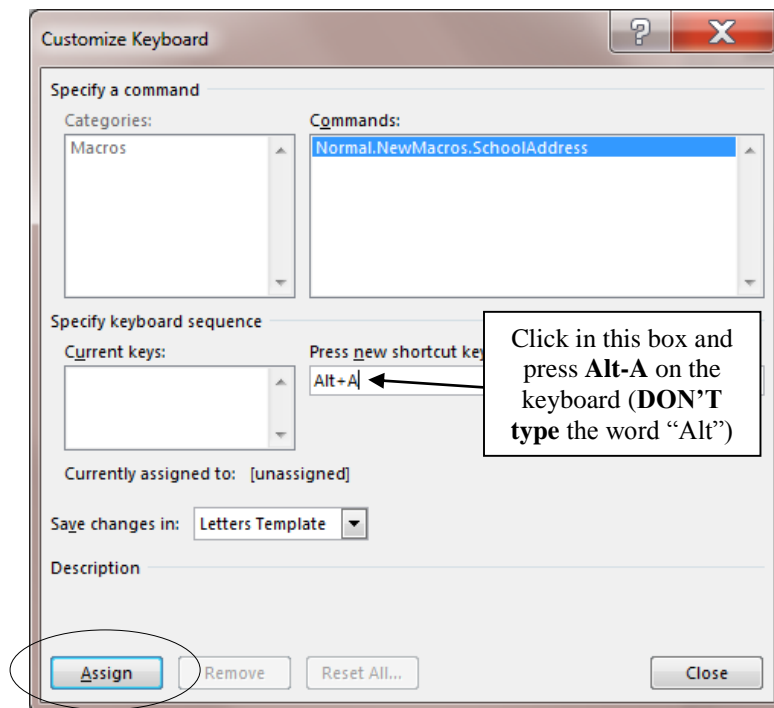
Customize Keyboard

?

X

Specify a command

Categories:

Macros

Commands:

Normal.NewMacros.SchoolAddress

Specify keyboard sequence

Current keys:

Press new shortcut key

Alt+A

Click in this box and press **Alt-A** on the keyboard (**DON'T type** the word "Alt")

Currently assigned to: [unassigned]

Save changes in: Letters Template

Description

Assign

Remove

Reset All...

Close